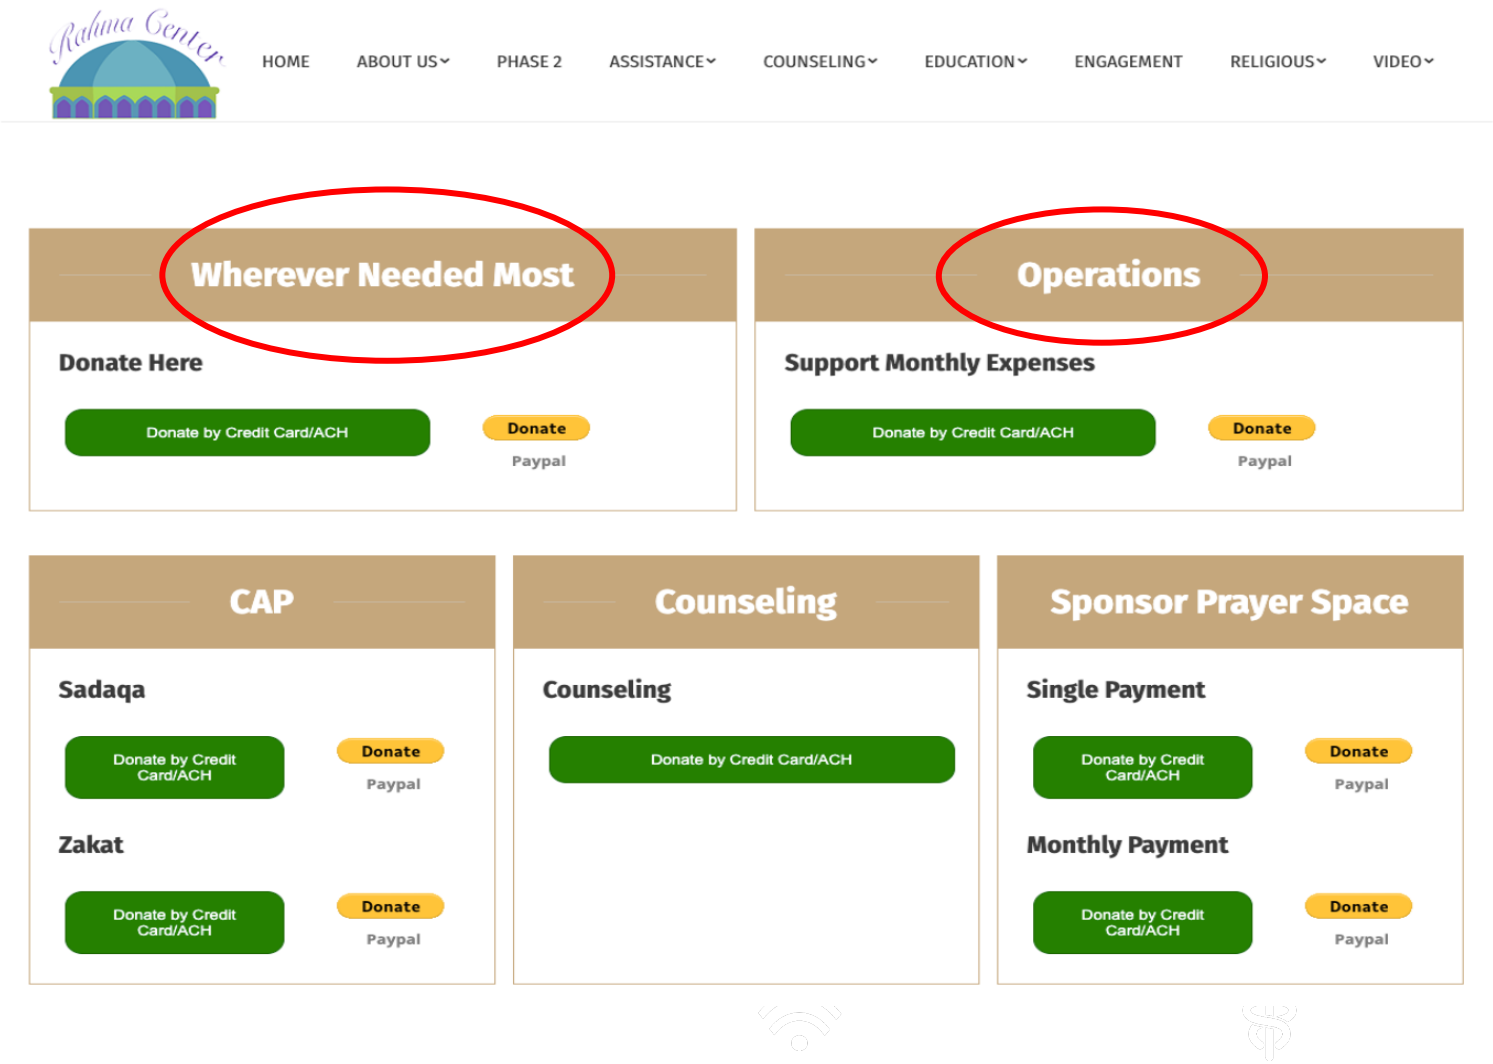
Rahma Center

HOME ABOUT US PHASE 2 ASSISTANCE COUNSELING EDUCATION ENGAGEMENT RELIGIOUS VIDEO

Wherever Needed Most

Donate Here

Donate by Credit Card/ACH

Donate

Paypal

Operations

Support Monthly Expenses

Donate by Credit Card/ACH

Donate

Paypal

CAP

Sadaqa

Donate by Credit Card/ACH

Donate

Paypal

Zakat

Donate by Credit Card/ACH

Donate

Paypal

Counseling

Counseling

Donate by Credit Card/ACH

Sponsor Prayer Space

Single Payment

Donate by Credit Card/ACH

Donate

Paypal

Monthly Payment

Donate by Credit Card/ACH

Donate

Paypal